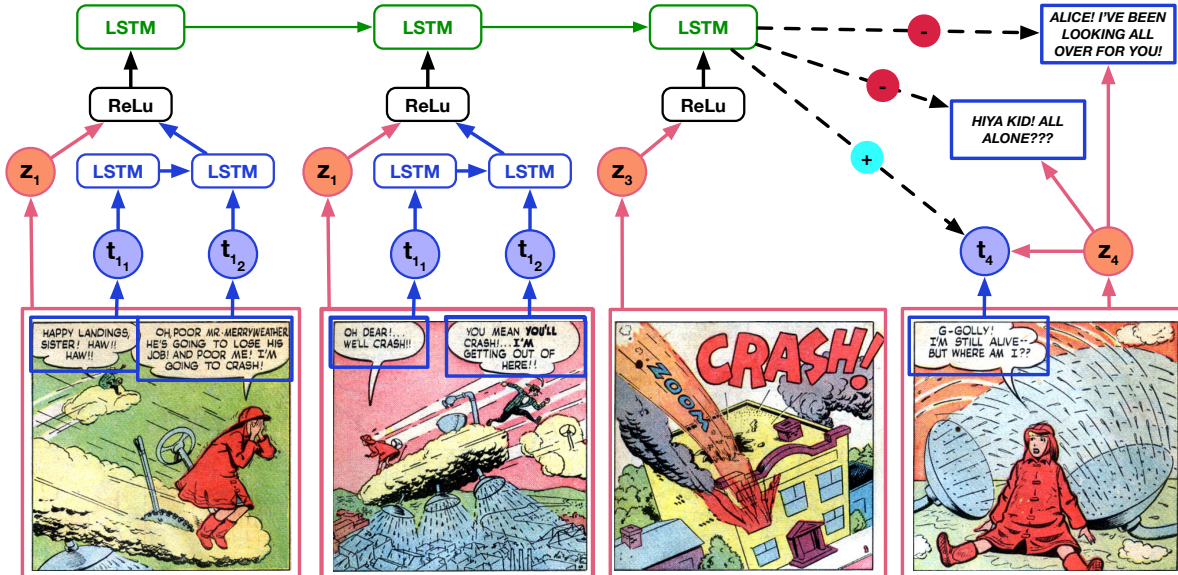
LSTM
LSTM
LSTM
ReLu
ReLu
ReLu
$z_1$
LSTM
LSTM
$z_1$
LSTM
LSTM
$z_3$
$t_{1_1}$
$t_{1_2}$
$t_{1_1}$
$t_{1_2}$
-
-
+
ALICE! I'VE BEEN LOOKING ALL OVER FOR YOU!
HIYA KID! ALL ALONE???
$t_4$
$z_4$

HAPPY LANDINGS, SISTER! HAW!! HAW!!
OH, POOR MR. MERRYWEATHER HE'S GOING TO LOSE HIS JOB! AND POOR ME! I'M GOING TO CRASH!

OH DEAR!... WE'LL CRASH!!
YOU MEAN YOU'LL CRASH!...I'M GETTING OUT OF HERE!!

ZOOM
CRASH!

G-GOLLY! I'M STILL ALIVE-- BUT WHERE AM I??